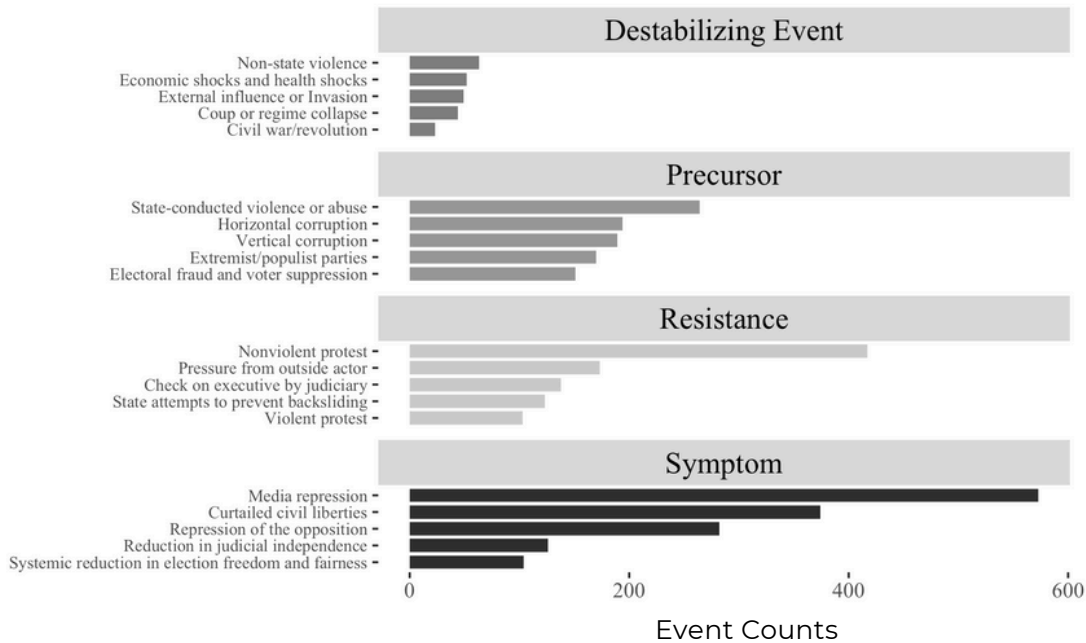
Destabilizing Event

Non-state violence
Economic shocks and health shocks
External influence or Invasion
Coup or regime collapse
Civil war/revolution

Precursor

State-conducted violence or abuse
Horizontal corruption
Vertical corruption
Extremist/populist parties
Electoral fraud and voter suppression

Resistance

Nonviolent protest
Pressure from outside actor
Check on executive by judiciary
State attempts to prevent backsliding
Violent protest

Symptom

Media repression
Curtailed civil liberties
Repression of the opposition
Reduction in judicial independence
Systemic reduction in election freedom and fairness

0
200
400
600

Event Counts